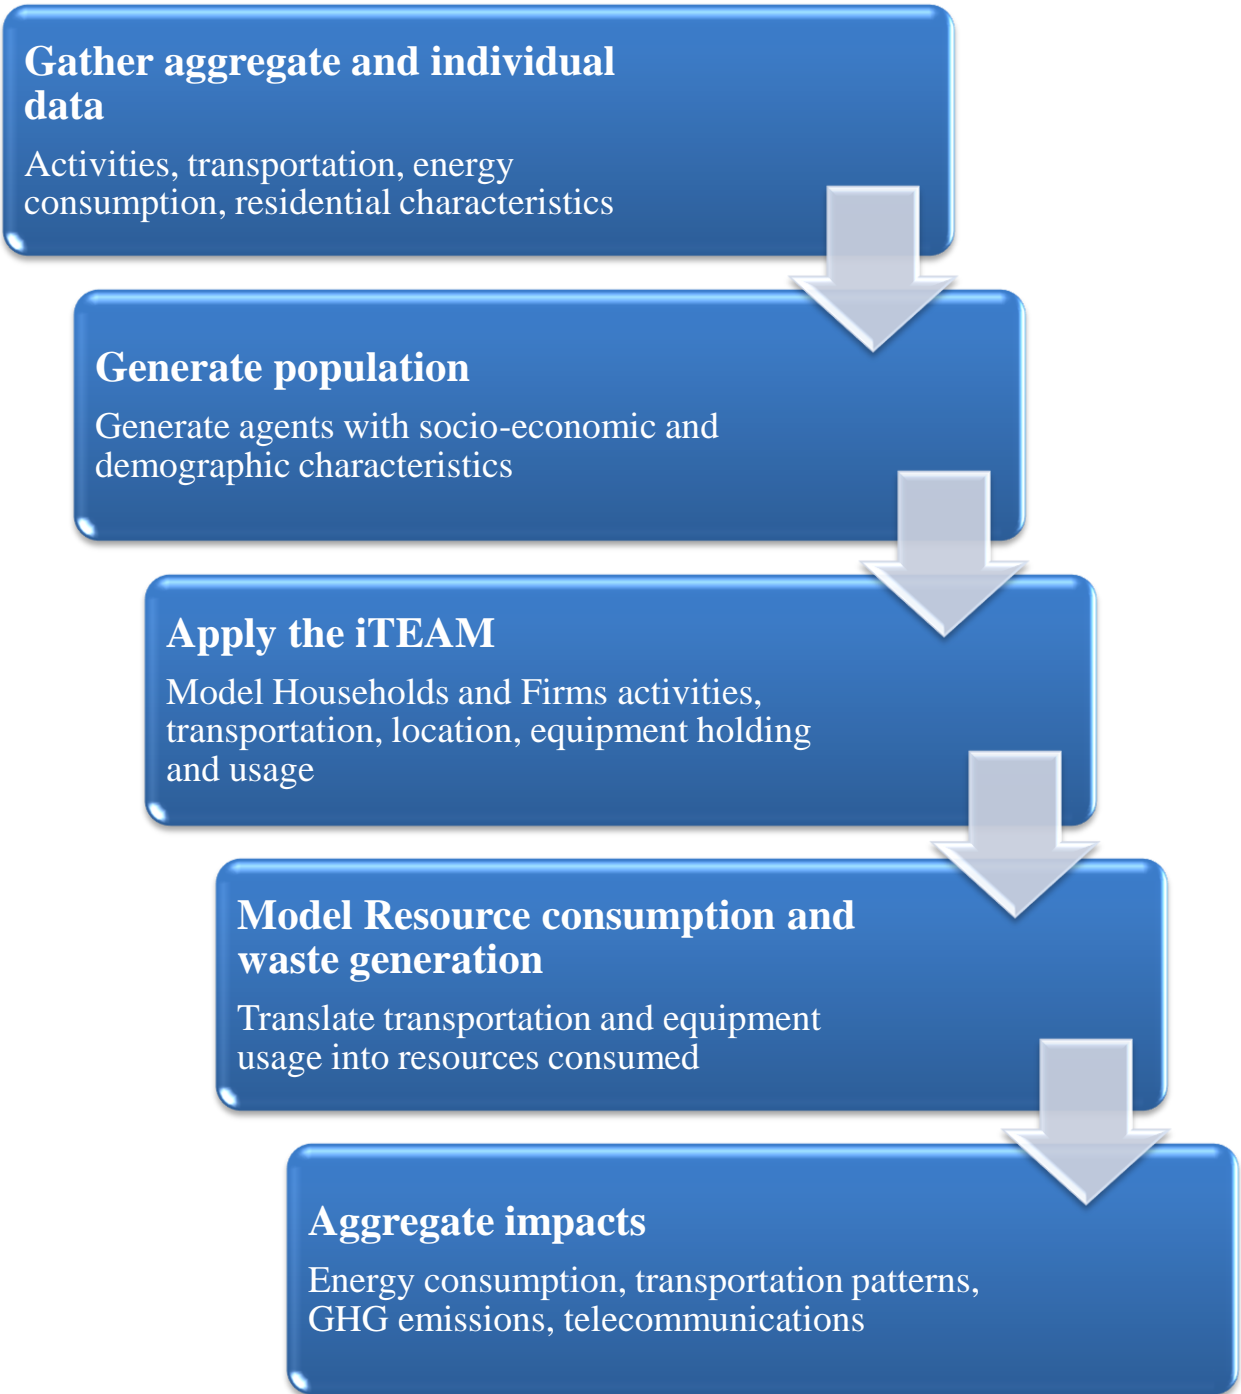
Gather aggregate and individual data

Activities, transportation, energy consumption, residential characteristics

Generate population

Generate agents with socio-economic and demographic characteristics

Apply the iTEAM

Model Households and Firms activities, transportation, location, equipment holding and usage

Model Resource consumption and waste generation

Translate transportation and equipment usage into resources consumed

Aggregate impacts

Energy consumption, transportation patterns, GHG emissions, telecommunications